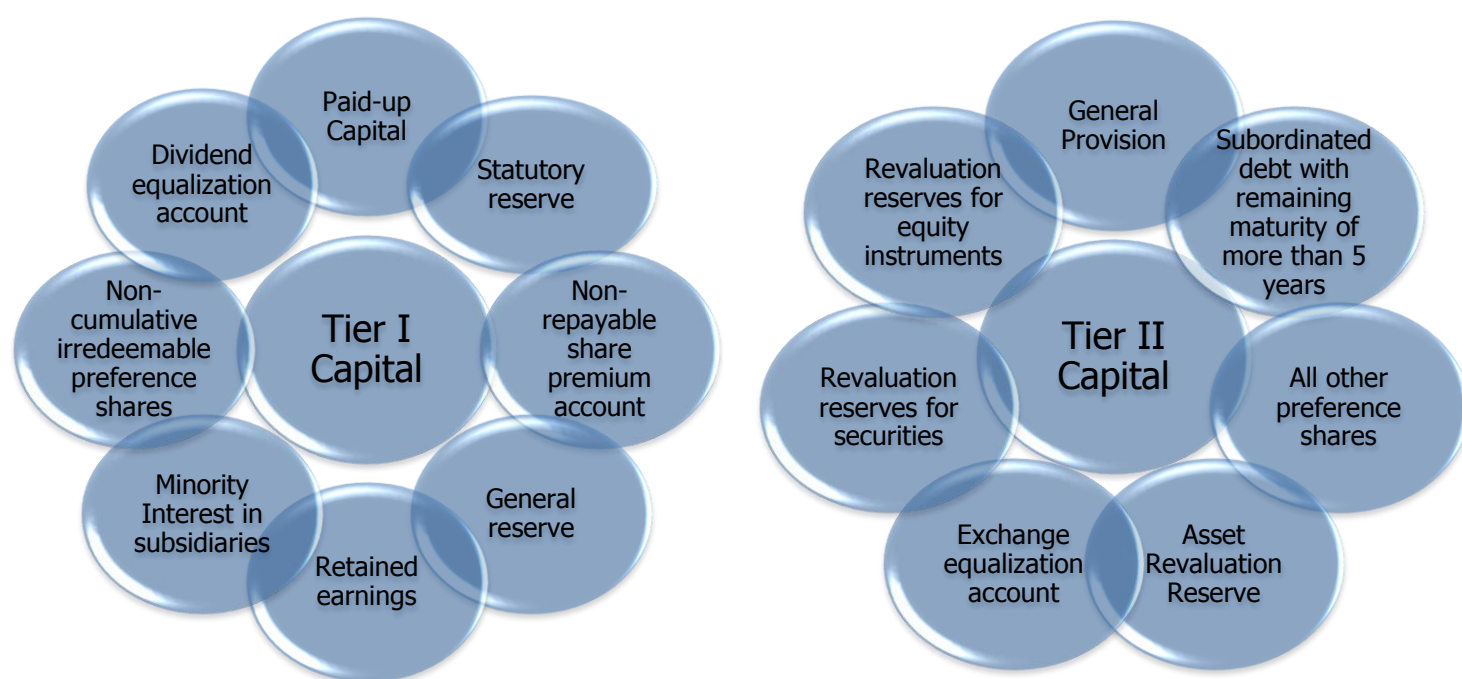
Tier I Capital

Paid-up Capital

Statutory reserve

Non-repayable share premium account

General reserve

Retained earnings

Minority Interest in subsidiaries

Non-cumulative irredeemable preference shares

Dividend equalization account

Tier II Capital

General Provision

Subordinated debt with remaining maturity of more than 5 years

All other preference shares

Asset Revaluation Reserve

Exchange equalization account

Revaluation reserves for securities

Revaluation reserves for equity instruments